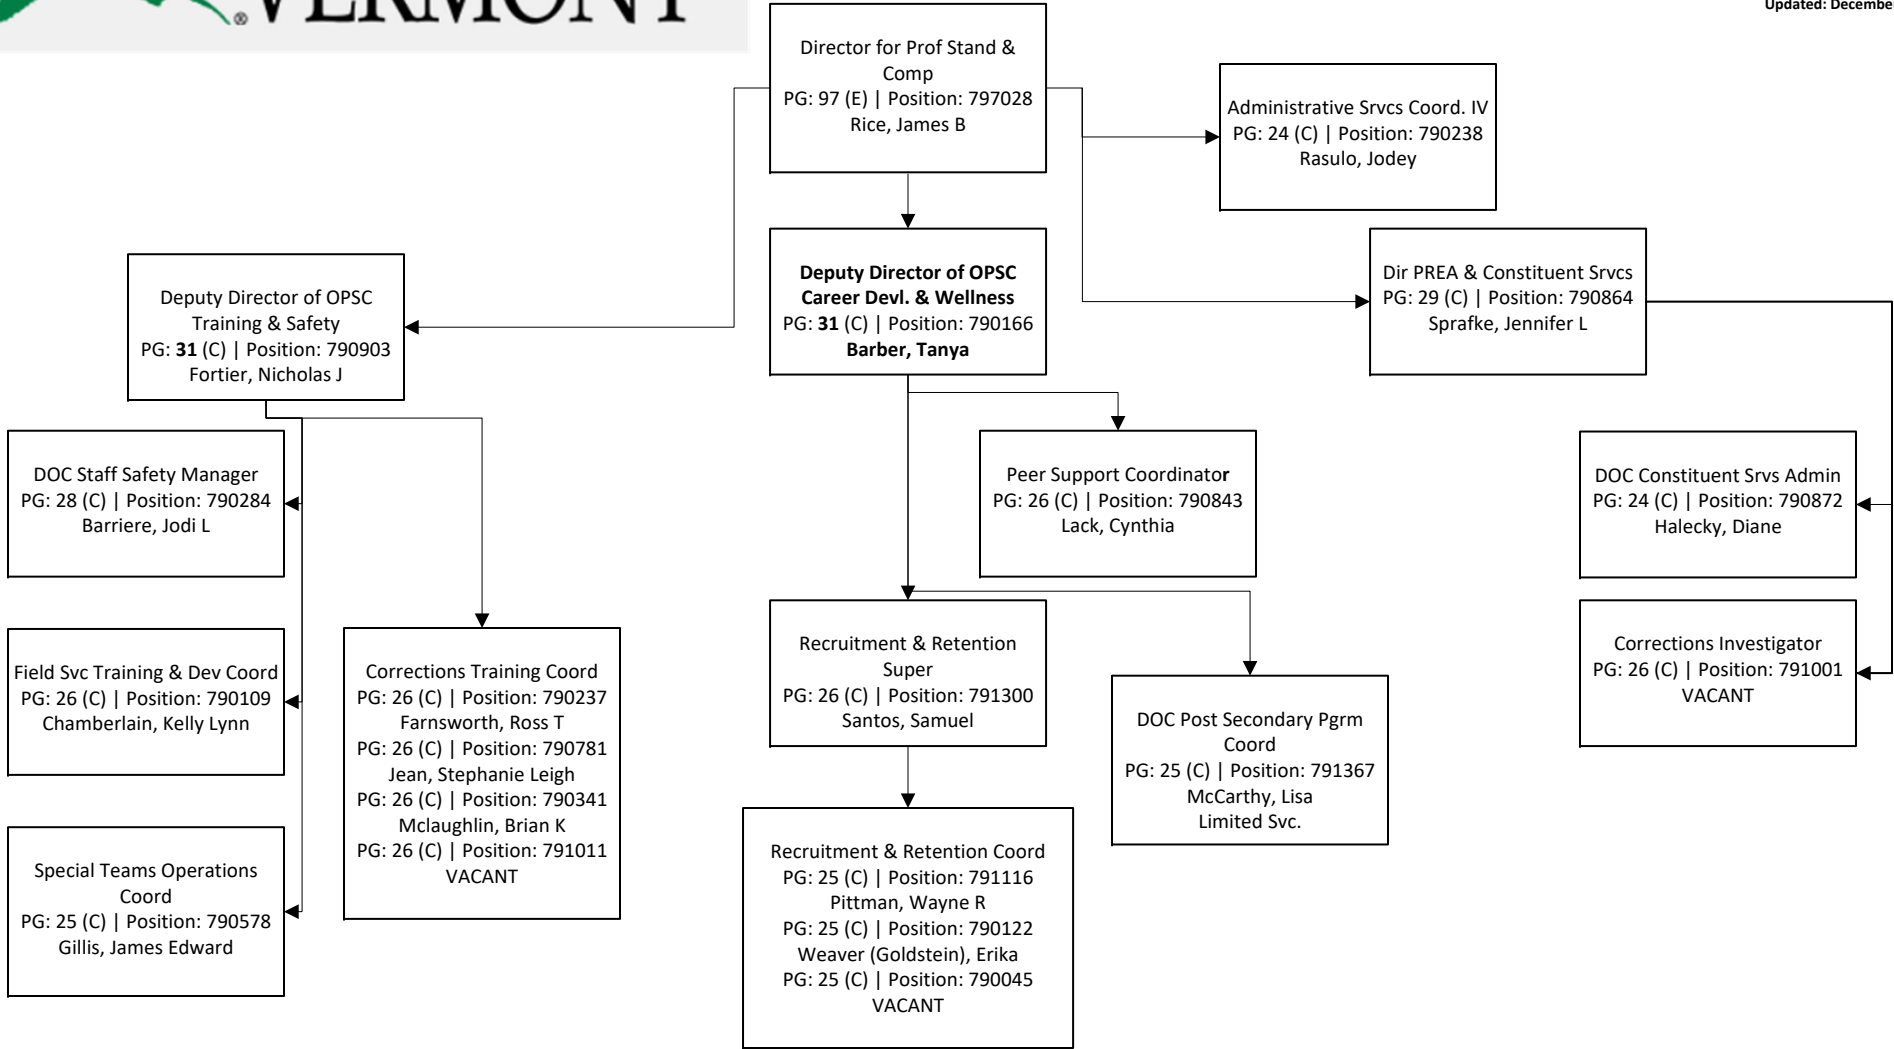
VERMONT

Updated: Decembe

Director for Prof Stand & Comp
PG: 97 (E) | Position: 797028
Rice, James B

Administrative Srvcs Coord. IV
PG: 24 (C) | Position: 790238
Rasulo, Jodey

Deputy Director of OPSC Training & Safety
PG: **31** (C) | Position: 790903
Fortier, Nicholas J

**Deputy Director of OPSC Career Devl. & Wellness**
PG: **31** (C) | Position: 790166
**Barber, Tanya**

Dir PREA & Constituent Srvcs
PG: 29 (C) | Position: 790864
Sprafke, Jennifer L

DOC Staff Safety Manager
PG: 28 (C) | Position: 790284
Barriere, Jodi L

Peer Support Coordinator
PG: 26 (C) | Position: 790843
Lack, Cynthia

DOC Constituent Srvs Admin
PG: 24 (C) | Position: 790872
Halecky, Diane

Field Svc Training & Dev Coord
PG: 26 (C) | Position: 790109
Chamberlain, Kelly Lynn

Corrections Training Coord
PG: 26 (C) | Position: 790237
Farnsworth, Ross T
PG: 26 (C) | Position: 790781
Jean, Stephanie Leigh
PG: 26 (C) | Position: 790341
Mclaughlin, Brian K
PG: 26 (C) | Position: 791011
VACANT

Recruitment & Retention Super
PG: 26 (C) | Position: 791300
Santos, Samuel

DOC Post Secondary Pgrm Coord
PG: 25 (C) | Position: 791367
McCarthy, Lisa
Limited Svc.

Corrections Investigator
PG: 26 (C) | Position: 791001
VACANT

Special Teams Operations Coord
PG: 25 (C) | Position: 790578
Gillis, James Edward

Recruitment & Retention Coord
PG: 25 (C) | Position: 791116
Pittman, Wayne R
PG: 25 (C) | Position: 790122
Weaver (Goldstein), Erika
PG: 25 (C) | Position: 790045
VACANT